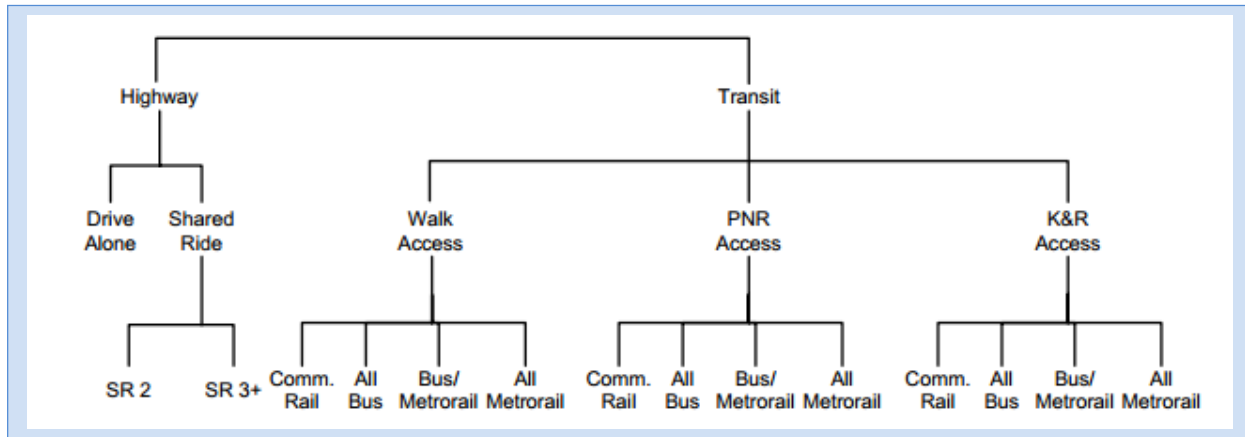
Highway

Transit

Drive Alone

Shared Ride

Walk Access

PNR Access

K&R Access

SR 2

SR 3+

Comm. Rail

All Bus

Bus/ Metrorail

All Metrorail

Comm. Rail

All Bus

Bus/ Metrorail

All Metrorail

Comm. Rail

All Bus

Bus/ Metrorail

All Metrorail